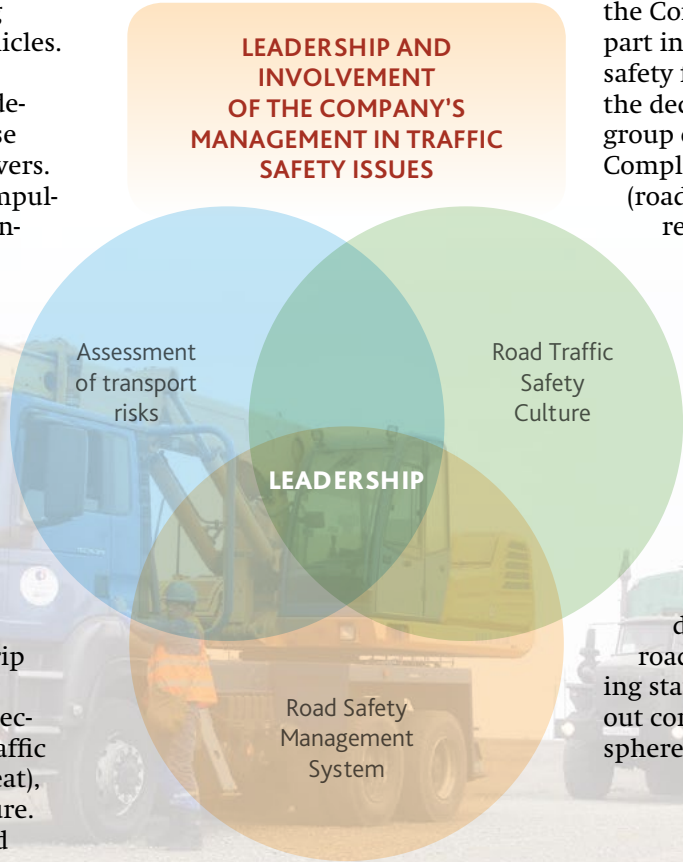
g
icles.

de-
se
vers.
mpul-
n-

ip

ec-
affic
eat),
ure.
d

LEADERSHIP AND INVOLVEMENT OF THE COMPANY'S MANAGEMENT IN TRAFFIC SAFETY ISSUES

Assessment of transport risks

Road Traffic Safety Culture

LEADERSHIP

Road Safety Management System

the Co
part in
safety
the dec
group
Compl
(road
re

d
road
ing sta
out co
sphere